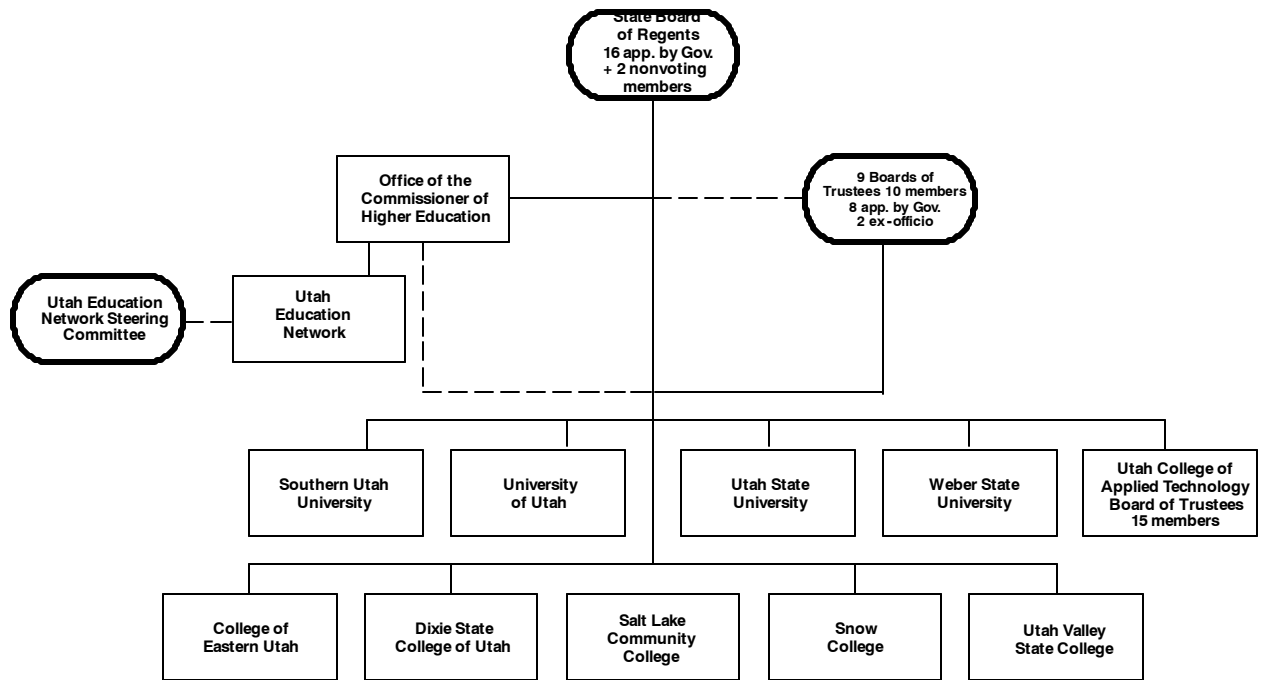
State Board of Regents 16 app. by Gov. + 2 nonvoting members

Office of the Commissioner of Higher Education

9 Boards of Trustees 10 members 8 app. by Gov. 2 ex-officio

Utah Education Network Steering Committee

Utah Education Network

Southern Utah University

University of Utah

Utah State University

Weber State University

Utah College of Applied Technology Board of Trustees 15 members

College of Eastern Utah

Dixie State College of Utah

Salt Lake Community College

Snow College

Utah Valley State College